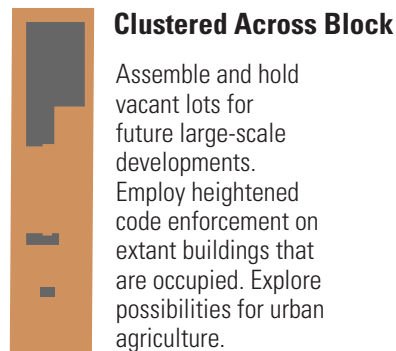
**Clustered Across Block**

Assemble and hold vacant lots for future large-scale developments. Employ heightened code enforcement on extant buildings that are occupied. Explore possibilities for urban agriculture.